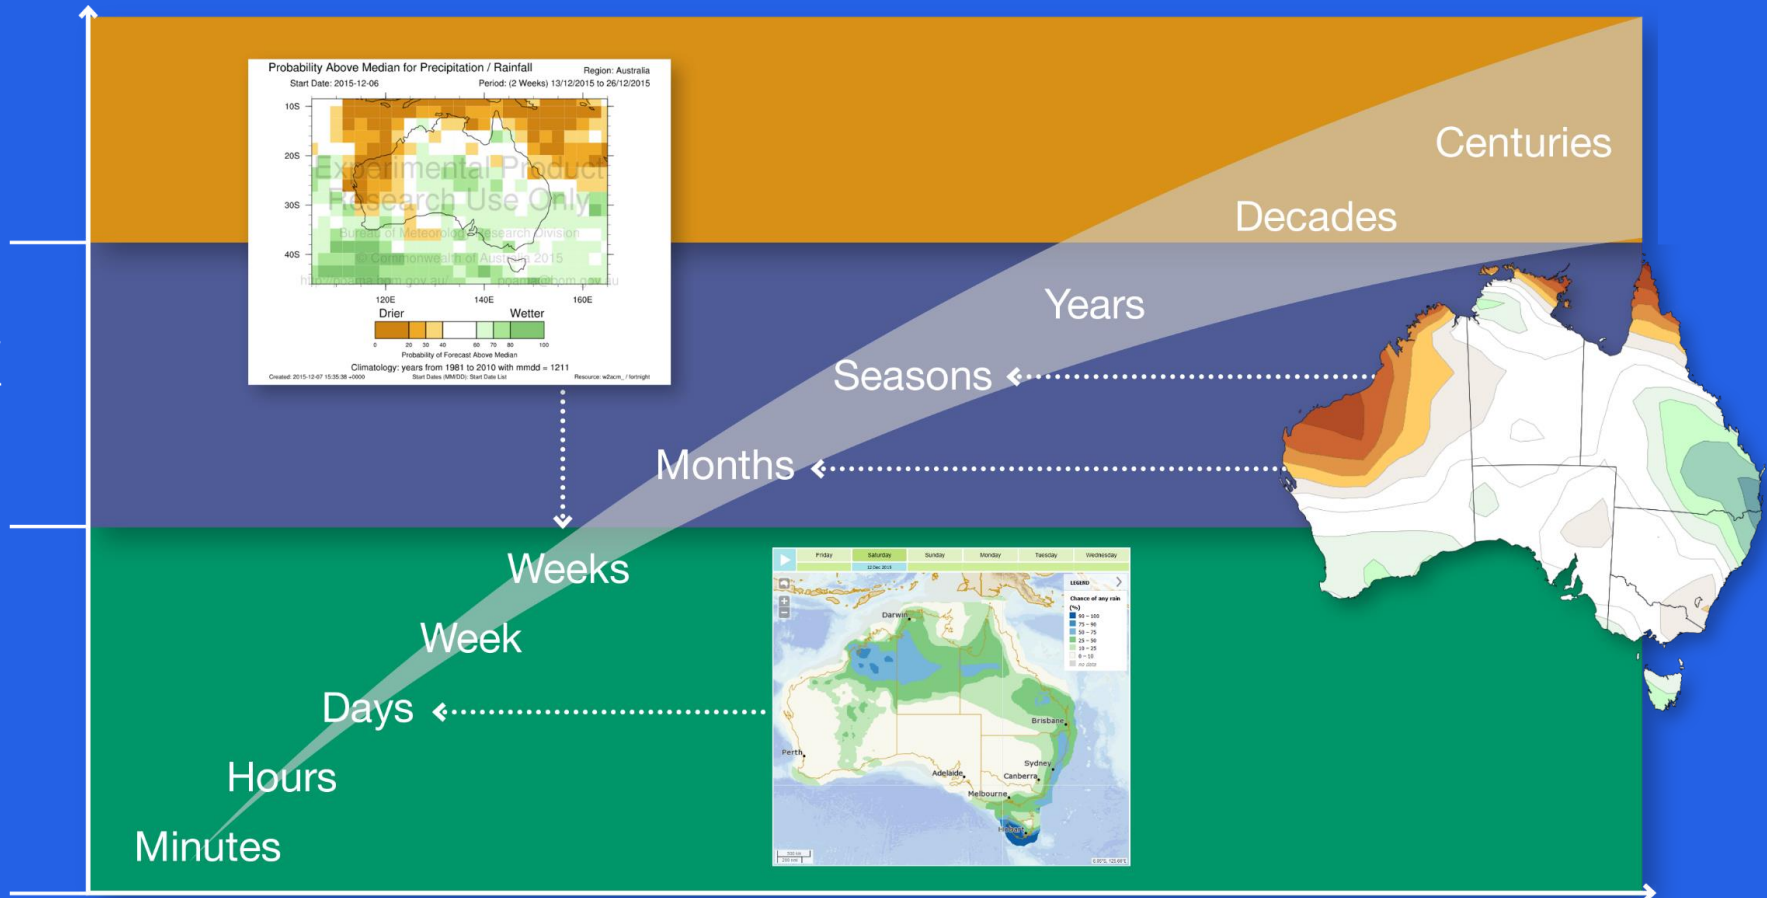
Probability Above Median for Precipitation / Rainfall
Region: Australia
Start Date: 2015-12-06
Period: (2 Weeks) 13/12/2015 to 26/12/2015

10S
20S
30S
40S

Experimental Product
Research Use Only
Bureau of Meteorology Research Division
© Commonwealth of Australia 2015

120E
140E
160E

Drier
Wetter

0 20 30 40 60 70 80 100
Probability of Forecast Above Median
Climatology: years from 1981 to 2010 with mmdd = 1211
Created: 2015-12-07 15:35:38 +0000
Start Dates (MMDD): Start Date List
Resource: w2acm_ / fortnight

Centuries
Decades
Years
Seasons
Months
Weeks
Week
Days
Hours
Minutes

Friday
Saturday
Sunday
Monday
Tuesday
Wednesday
12 Dec 2015

LEGEND
Chance of any rain (%)
90 – 100
75 – 90
50 – 75
25 – 50
10 – 25
0 – 10
no data

Darwin
Brisbane
Perth
Sydney
Adelaide
Canberra
Melbourne
Hobart